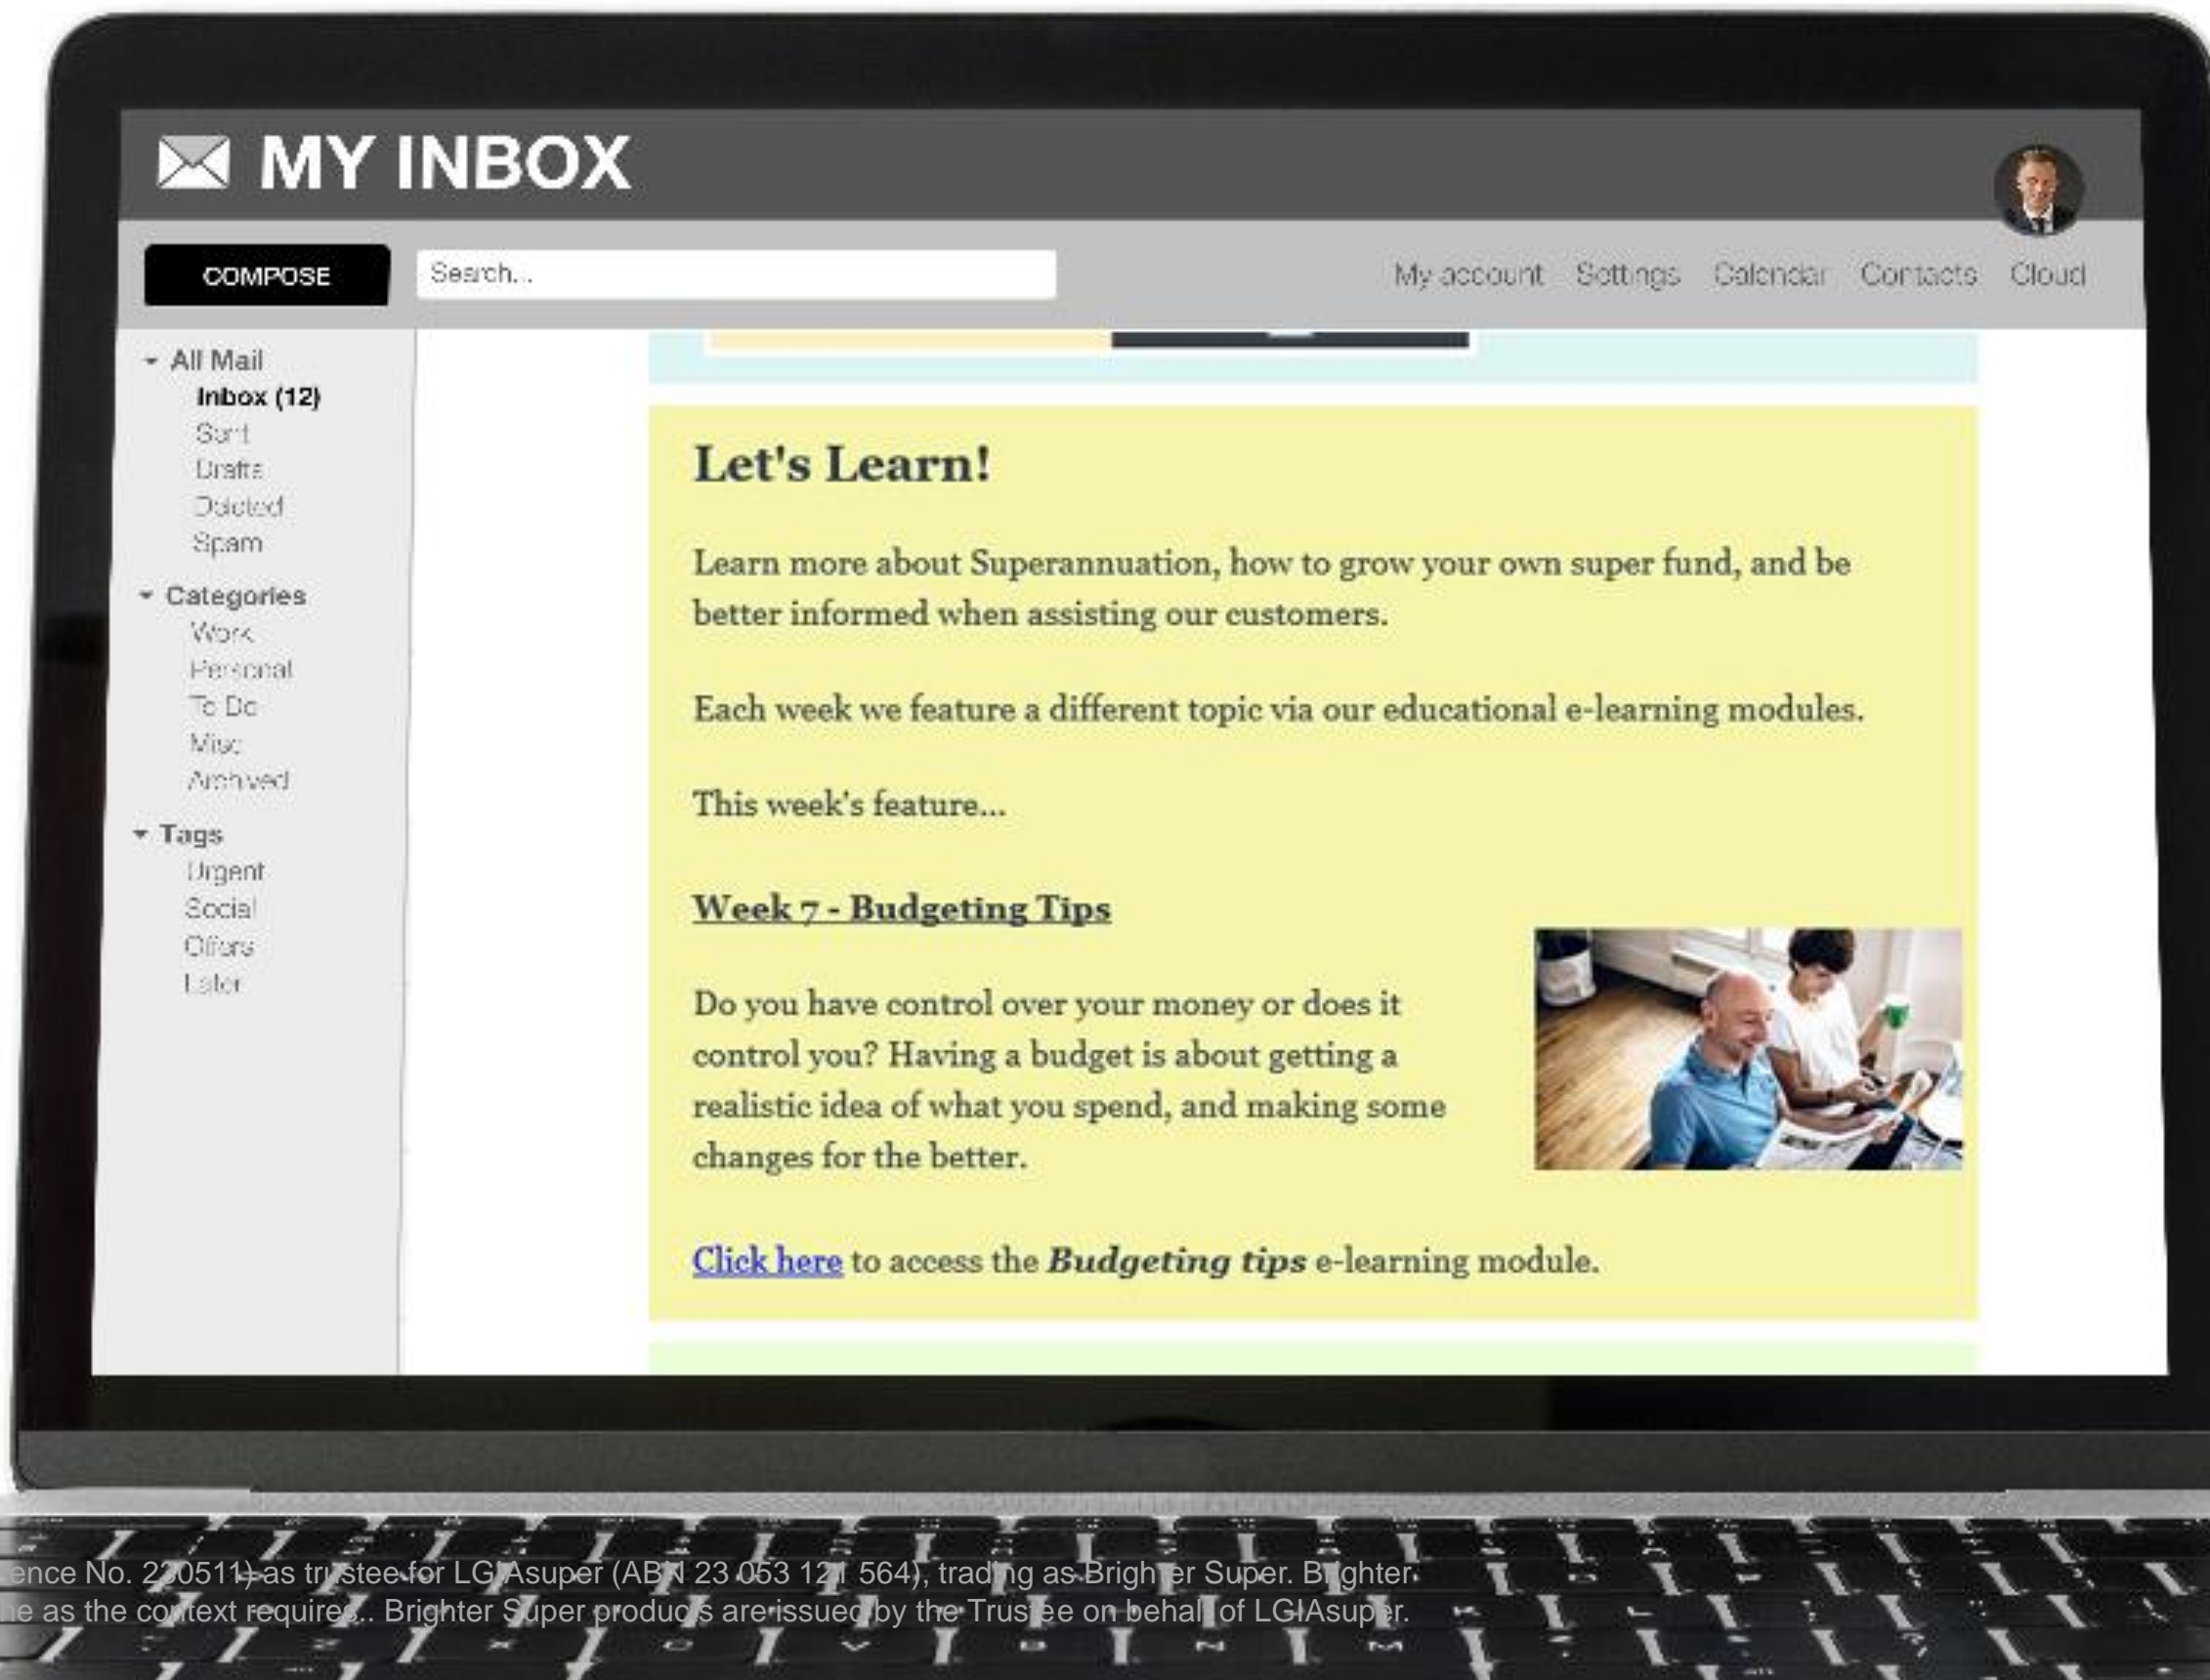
MY INBOX

COMPOSE

Search...

My account Settings Calendar Contacts Cloud

All Mail
Inbox (12)
Sent
Drafts
Deleted
Spam

Categories
Work
Personal
To Do
Misc
Archived

Tags
Urgent
Social
Offers
Later

Let's Learn!

Learn more about Superannuation, how to grow your own super fund, and be better informed when assisting our customers.

Each week we feature a different topic via our educational e-learning modules.

This week's feature...

Week 7 - Budgeting Tips

Do you have control over your money or does it control you? Having a budget is about getting a realistic idea of what you spend, and making some changes for the better.

Click here to access the *Budgeting tips* e-learning module.

ence No. 2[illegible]0511) as tr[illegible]stee for LG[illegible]Asuper (AB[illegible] 23 053 12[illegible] 564), trad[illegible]ng as Brigh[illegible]er Super. B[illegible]ghter
he as the co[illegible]text require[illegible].. Brighter S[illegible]uper produc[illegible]s are issued by the Trus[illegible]ee on behal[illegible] of LGIAsup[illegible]r.